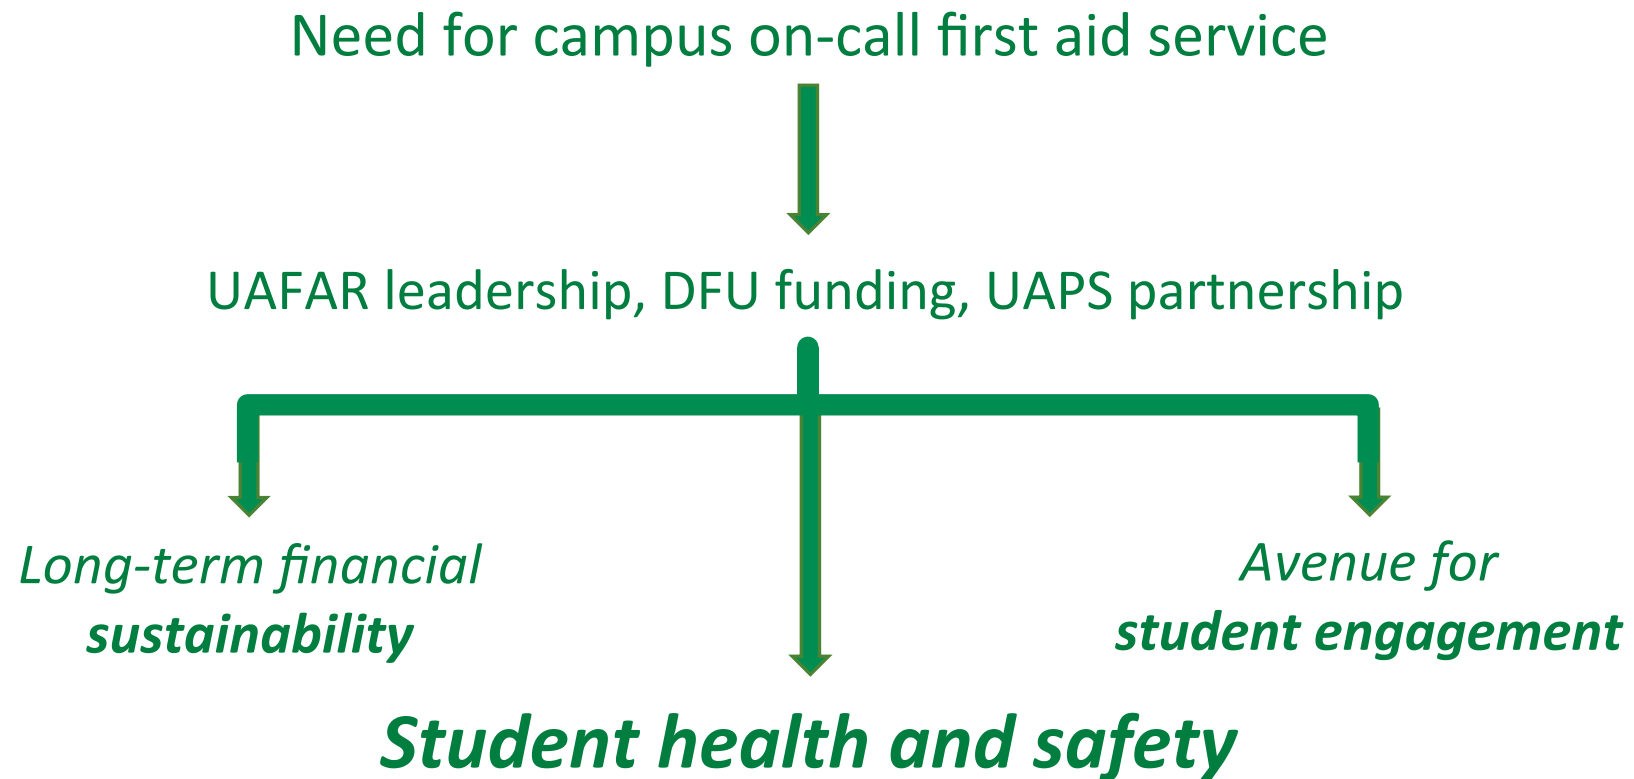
Need for campus on-call first aid service

UAFAR leadership, DFU funding, UAPS partnership

*Long-term financial* ***sustainability***

*Avenue for* ***student engagement***

***Student health and safety***